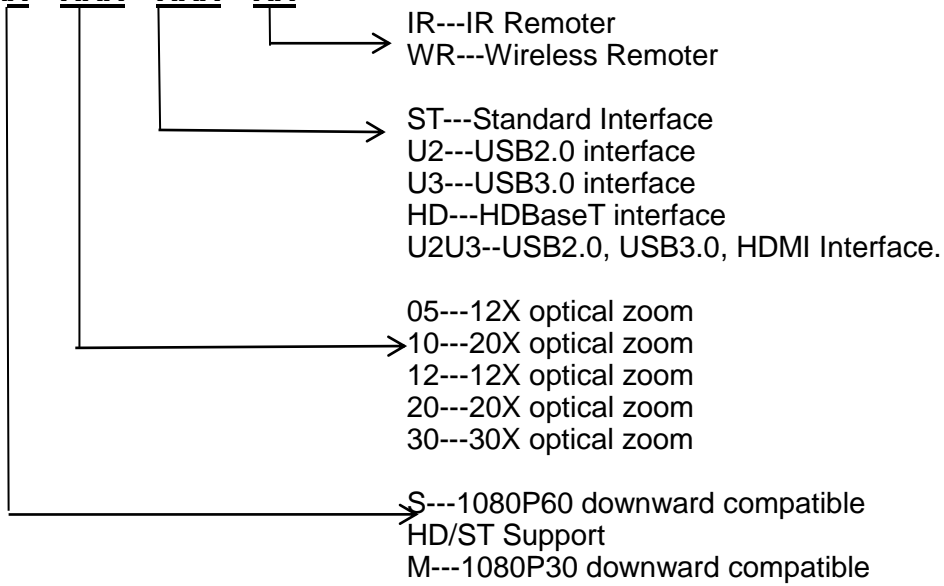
IR---IR Remoter
WR---Wireless Remoter

ST---Standard Interface
U2---USB2.0 interface
U3---USB3.0 interface
HD---HDBaseT interface
U2U3--USB2.0, USB3.0, HDMI Interface.

05---12X optical zoom
10---20X optical zoom
12---12X optical zoom
20---20X optical zoom
30---30X optical zoom

S---1080P60 downward compatible
HD/ST Support
M---1080P30 downward compatible